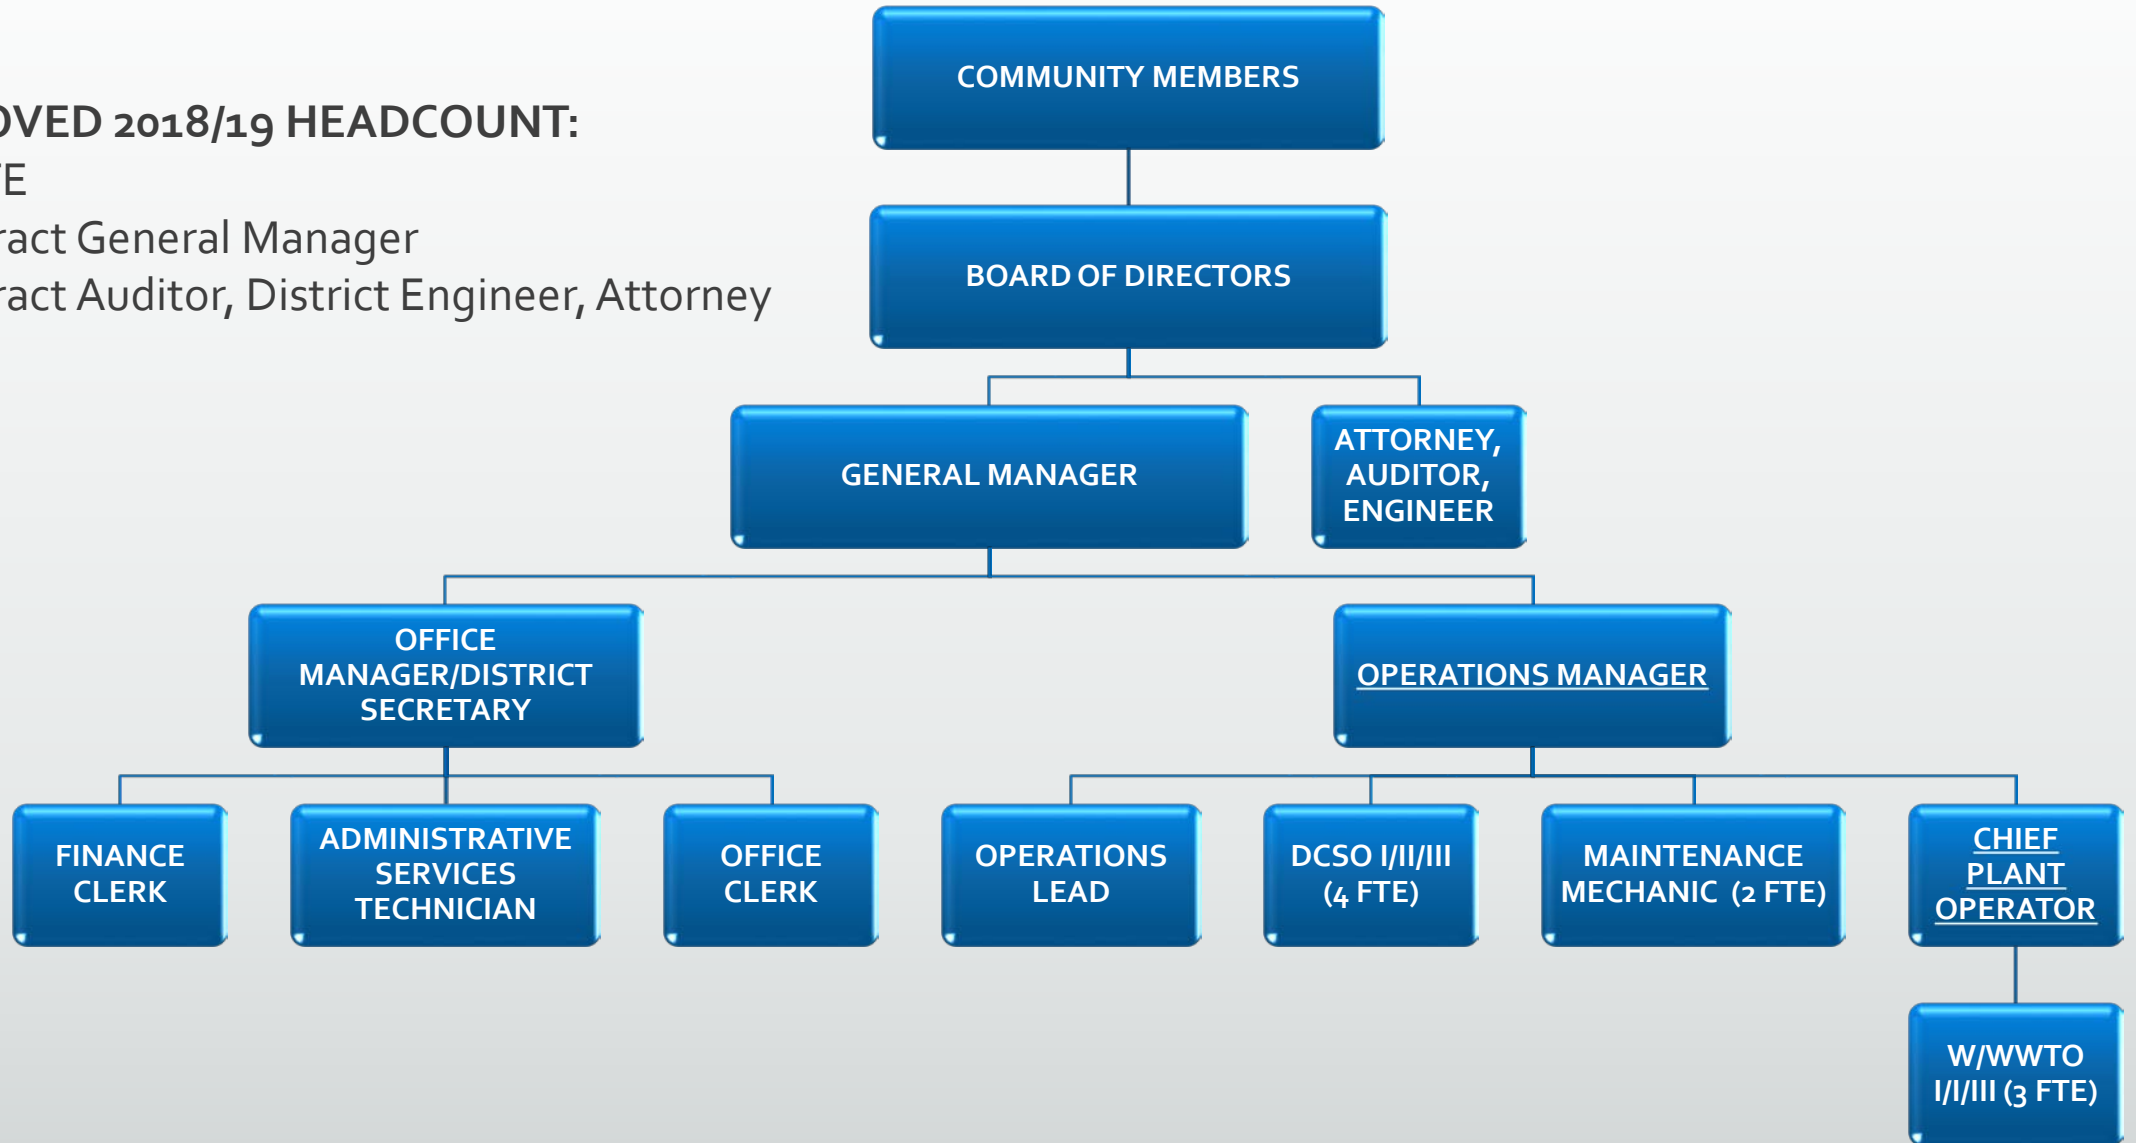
OVED 2018/19 HEADCOUNT:
E
ract General Manager
ract Auditor, District Engineer, Attorney

COMMUNITY MEMBERS

BOARD OF DIRECTORS

GENERAL MANAGER

ATTORNEY, AUDITOR, ENGINEER

OFFICE MANAGER/DISTRICT SECRETARY

OPERATIONS MANAGER

FINANCE CLERK

ADMINISTRATIVE SERVICES TECHNICIAN

OFFICE CLERK

OPERATIONS LEAD

DCSO I/II/III (4 FTE)

MAINTENANCE MECHANIC (2 FTE)

CHIEF PLANT OPERATOR

W/WWTO I/I/III (3 FTE)